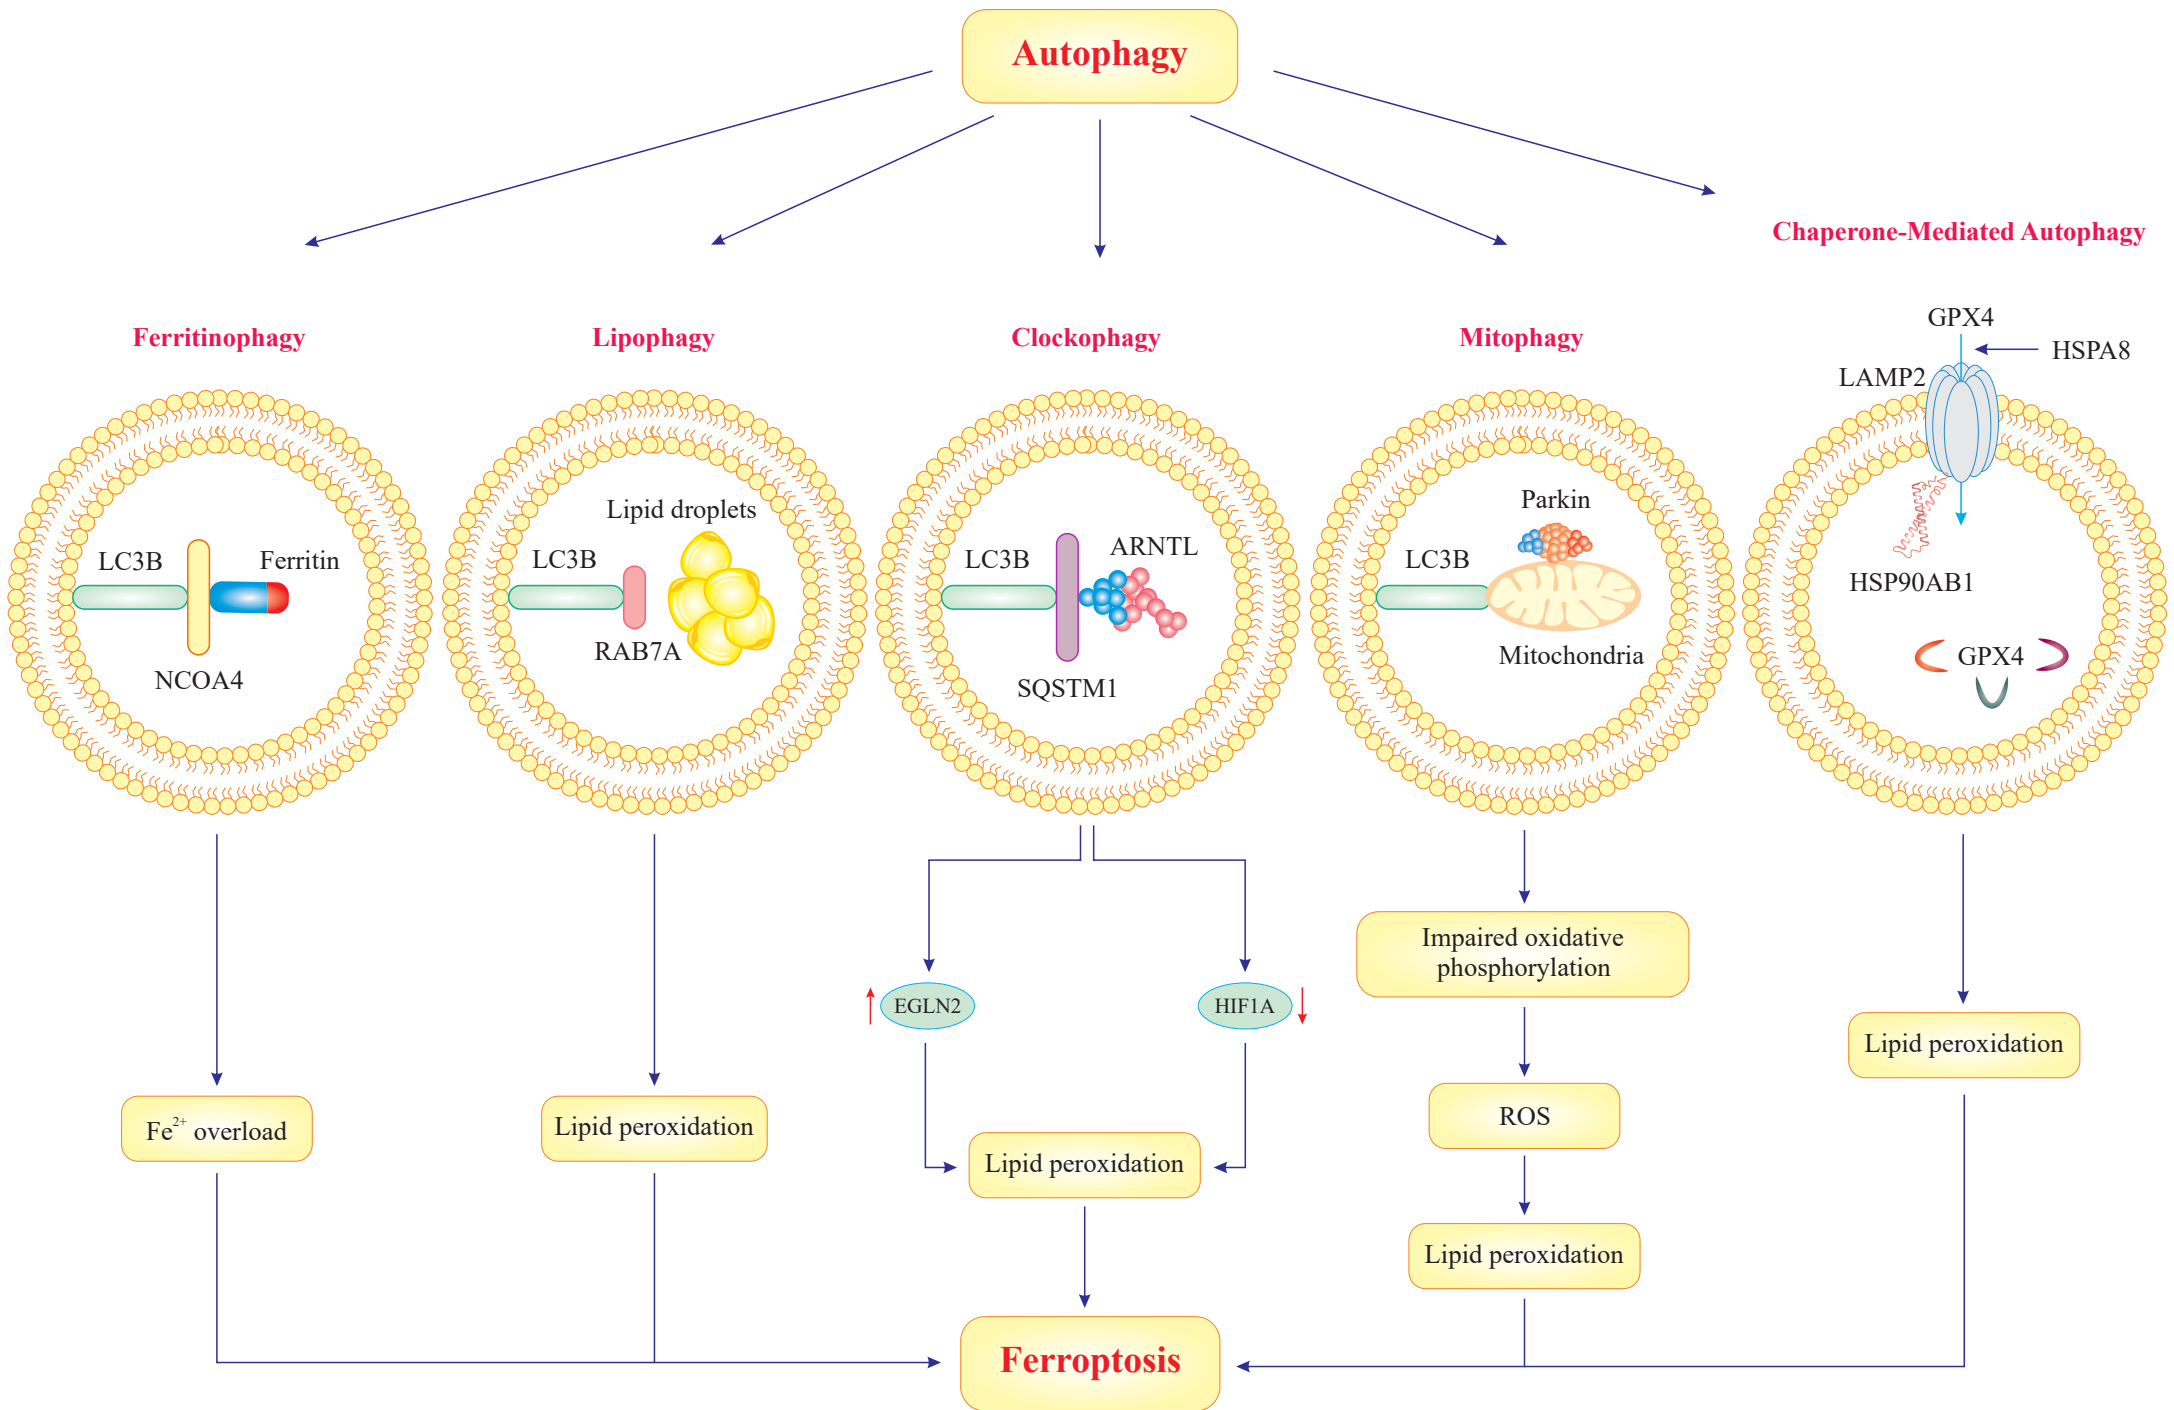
Autophagy

Chaperone-Mediated Autophagy

Ferritinophagy

Lipophagy

Clockophagy

Mitophagy

GPX4

HSPA8

LAMP2

LC3B

Ferritin

NCOA4

Lipid droplets

LC3B

RAB7A

LC3B

ARNTL

SQSTM1

Parkin

LC3B

Mitochondria

HSP90AB1

GPX4

EGLN2

HIF1A

Impaired oxidative phosphorylation

Lipid peroxidation

$Fe^{2+}$ overload

Lipid peroxidation

Lipid peroxidation

ROS

Lipid peroxidation

Ferroptosis